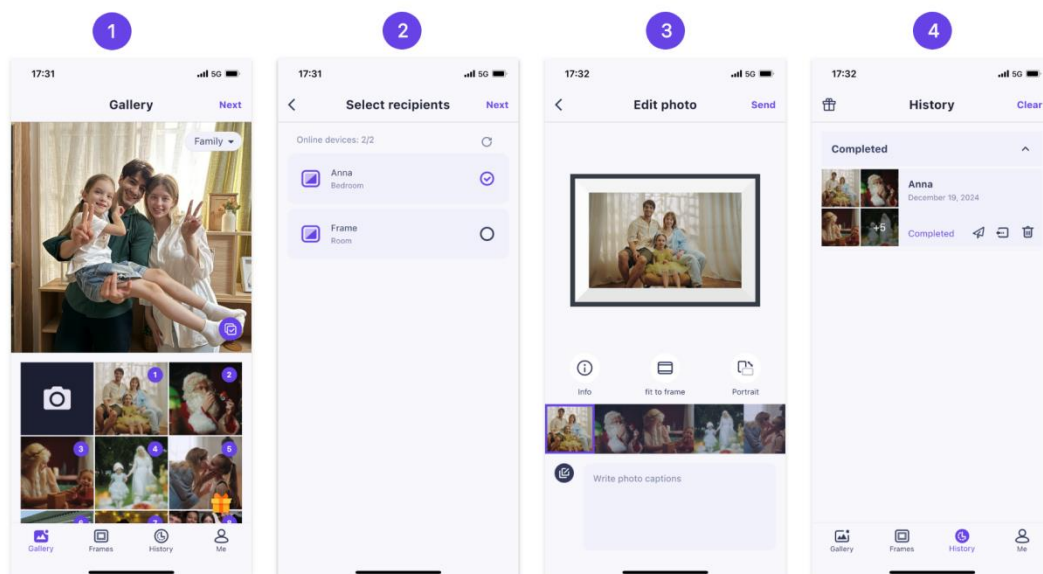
1

17:31 5G

Gallery Next

Family

1 2 3 4 5 6 7 8

Gallery Frames History Me

2

17:31 5G

Select recipients Next

Online devices: 2/2

Anna
Bedroom

Frame
Room

3

17:32 5G

Edit photo Send

Info fit to frame Portrait

Write photo captions

4

17:32 5G

History Clear

Completed

Anna
December 19, 2024

+5

Completed

Gallery Frames History Me